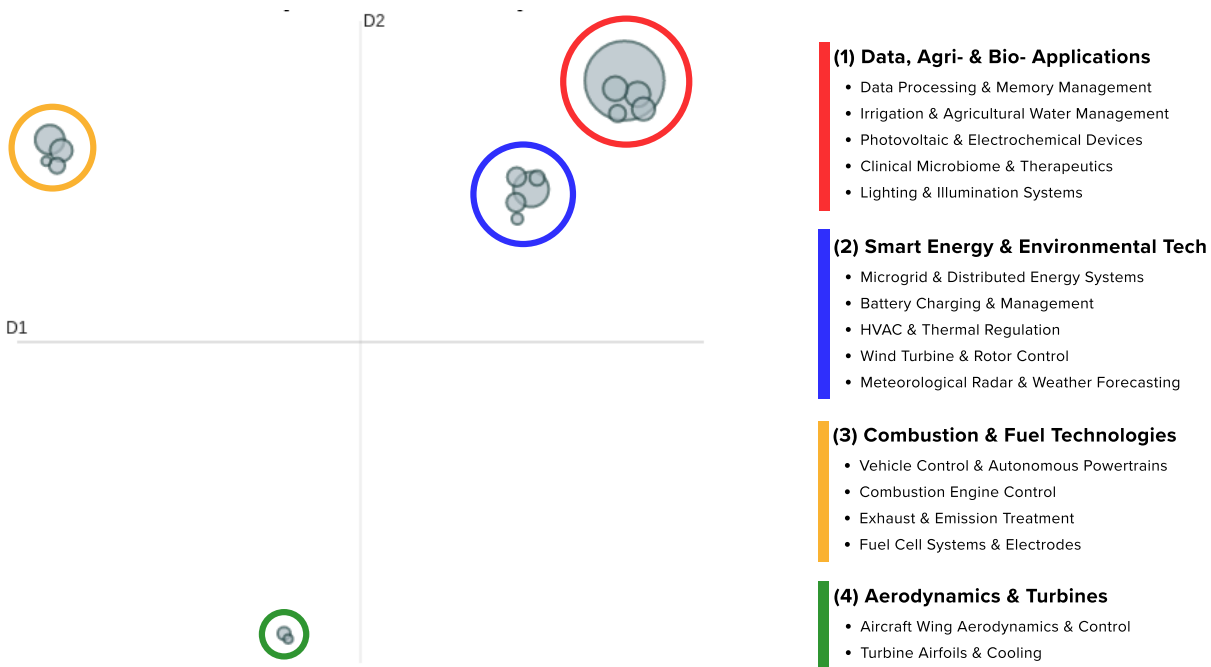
D2

D1

(1) Data, Agri- & Bio- Applications
- Data Processing & Memory Management
- Irrigation & Agricultural Water Management
- Photovoltaic & Electrochemical Devices
- Clinical Microbiome & Therapeutics
- Lighting & Illumination Systems

(2) Smart Energy & Environmental Tech
- Microgrid & Distributed Energy Systems
- Battery Charging & Management
- HVAC & Thermal Regulation
- Wind Turbine & Rotor Control
- Meteorological Radar & Weather Forecasting

(3) Combustion & Fuel Technologies
- Vehicle Control & Autonomous Powertrains
- Combustion Engine Control
- Exhaust & Emission Treatment
- Fuel Cell Systems & Electrodes

(4) Aerodynamics & Turbines
- Aircraft Wing Aerodynamics & Control
- Turbine Airfoils & Cooling